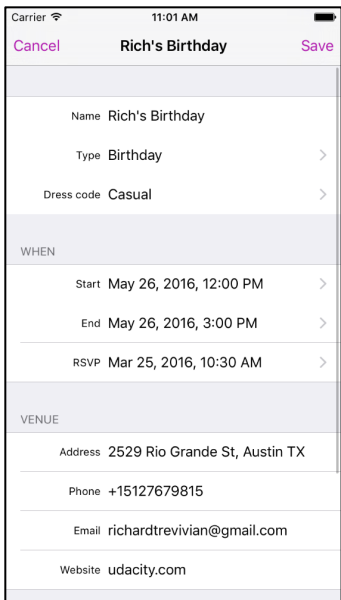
Carrier 11:01 AM

Cancel Rich's Birthday Save

Name Rich's Birthday

Type Birthday

Dress code Casual

WHEN

Start May 26, 2016, 12:00 PM

End May 26, 2016, 3:00 PM

RSVP Mar 25, 2016, 10:30 AM

VENUE

Address 2529 Rio Grande St, Austin TX

Phone +15127679815

Email richardtrevivian@gmail.com

Website udacity.com